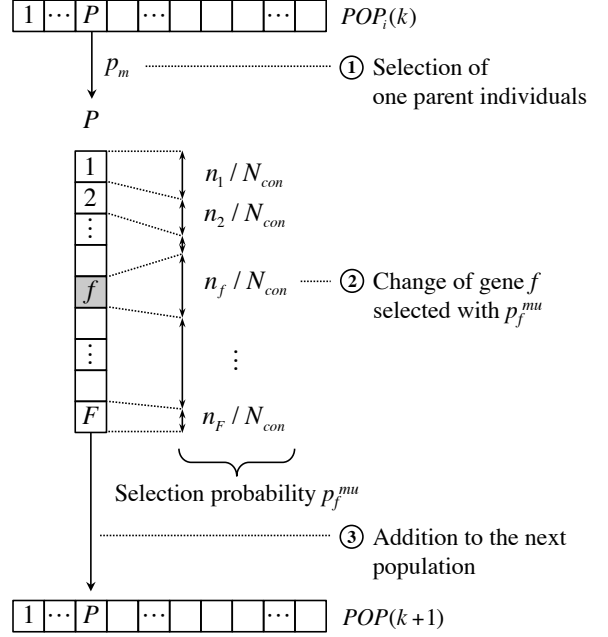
1 ⋯ $P$ ⋯ ⋯ $POP_i(k)$

$p_m$

① Selection of one parent individuals

$P$

1
2
⋮
$f$
⋮
$F$

$n_1 / N_{con}$

$n_2 / N_{con}$

$n_f / N_{con}$

② Change of gene $f$ selected with $p_f^{mu}$

⋮

$n_F / N_{con}$

Selection probability $p_f^{mu}$

③ Addition to the next population

1 ⋯ $P$ ⋯ ⋯ $POP(k+1)$